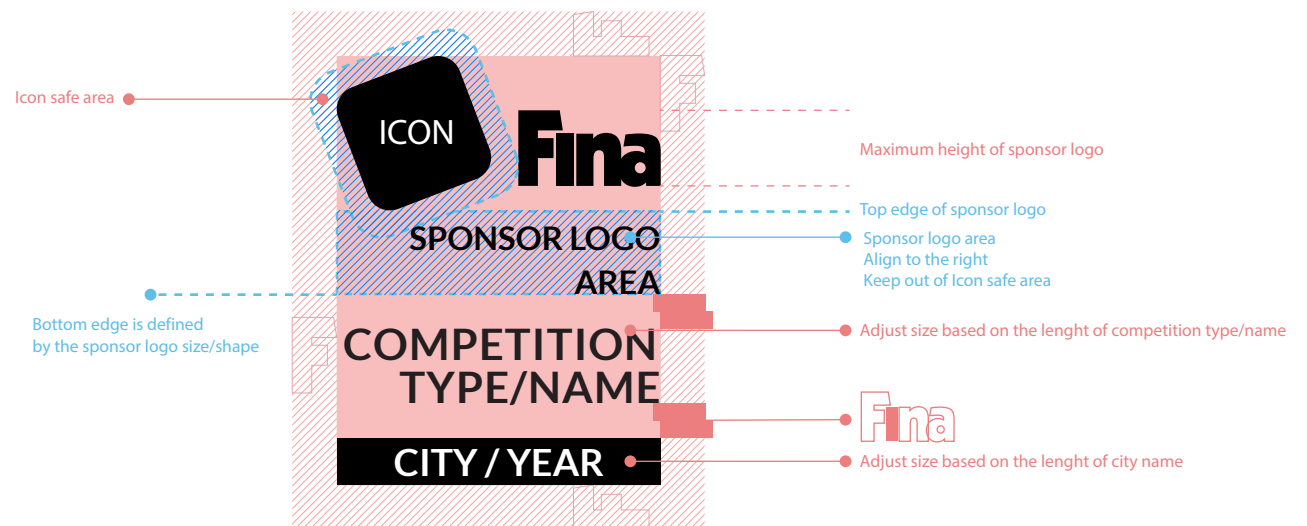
Icon safe area

ICON

Fina

Maximum height of sponsor logo

Top edge of sponsor logo

SPONSOR LOGO AREA

Sponsor logo area
Align to the right
Keep out of Icon safe area

Bottom edge is defined by the sponsor logo size/shape

COMPETITION TYPE/NAME

Adjust size based on the lenght of competition type/name

Fina

CITY / YEAR

Adjust size based on the lenght of city name